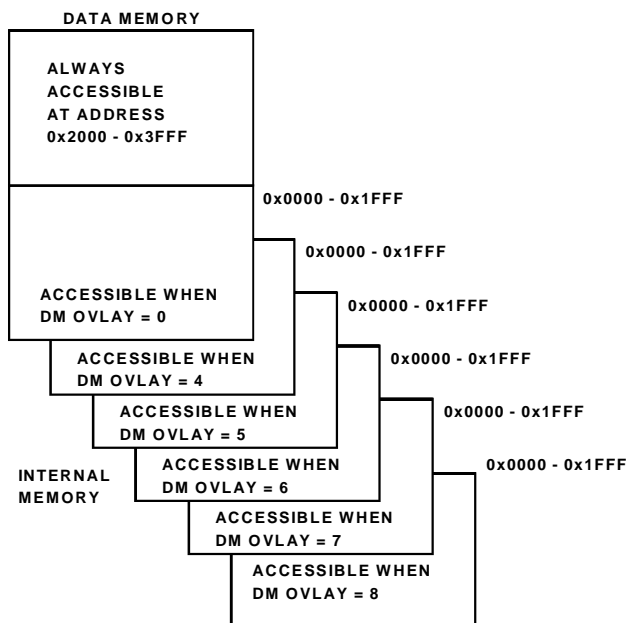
DATA MEMORY

ALWAYS ACCESSIBLE AT ADDRESS 0x2000 - 0x3FFF

0x0000 - 0x1FFF

0x0000 - 0x1FFF

0x0000 - 0x1FFF

0x0000 - 0x1FFF

0x0000 - 0x1FFF

0x0000 - 0x1FFF

ACCESSIBLE WHEN DM OVLAY = 0

ACCESSIBLE WHEN DM OVLAY = 4

ACCESSIBLE WHEN DM OVLAY = 5

INTERNAL MEMORY

ACCESSIBLE WHEN DM OVLAY = 6

ACCESSIBLE WHEN DM OVLAY = 7

ACCESSIBLE WHEN DM OVLAY = 8